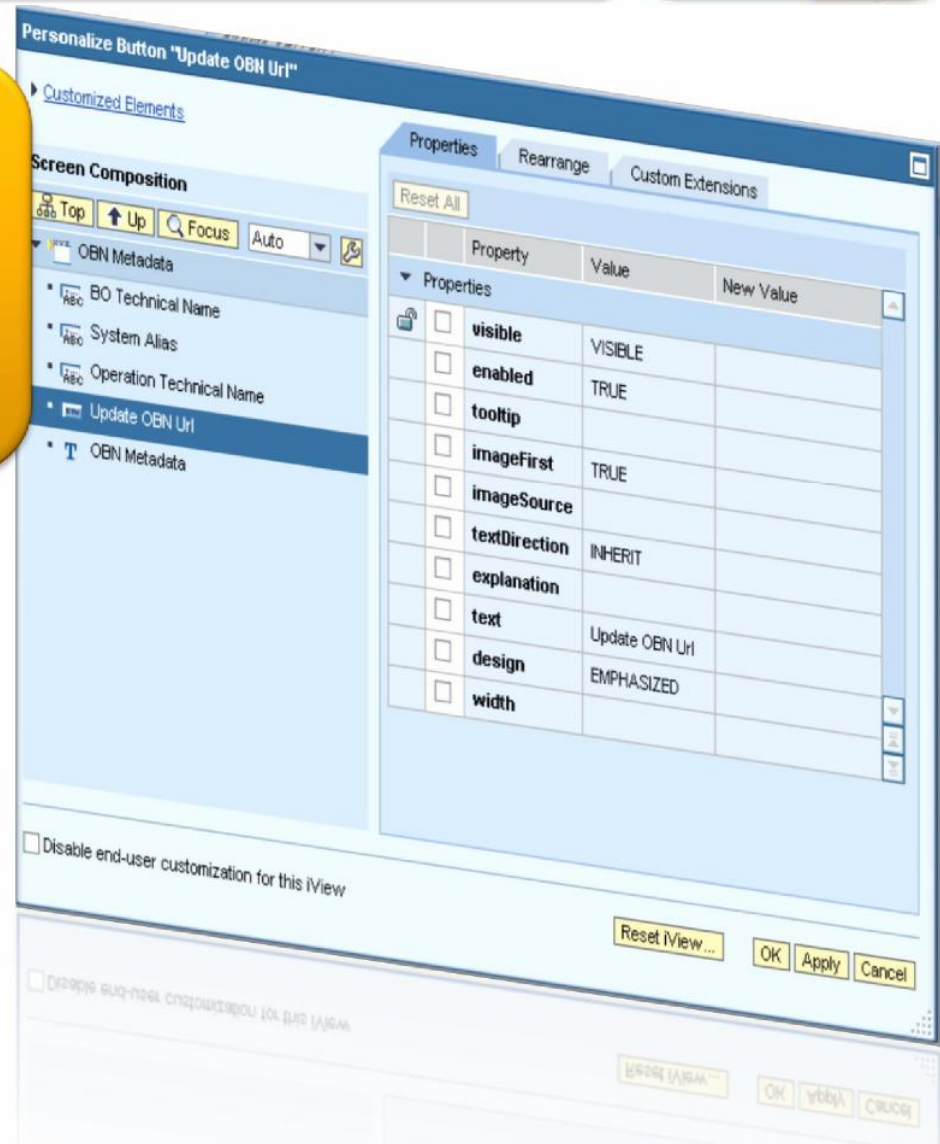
Personalize Button "Update OBN Url"

Customized Elements

Screen Composition

Top | Up | Focus | Auto

OBN Metadata
BO Technical Name
System Alias
Operation Technical Name
Update OBN Url
T OBN Metadata

Properties | Rearrange | Custom Extensions

Reset All

| | | Property | Value | New Value |
|---|---|---|---|---|
| Properties | | | | |
| | ☐ | visible | VISIBLE | |
| | ☐ | enabled | TRUE | |
| | ☐ | tooltip | | |
| | ☐ | imageFirst | TRUE | |
| | ☐ | imageSource | | |
| | ☐ | textDirection | INHERIT | |
| | ☐ | explanation | | |
| | ☐ | text | Update OBN Url | |
| | ☐ | design | EMPHASIZED | |
| | ☐ | width | | |

Disable end-user customization for this iView

Reset iView... | OK | Apply | Cancel